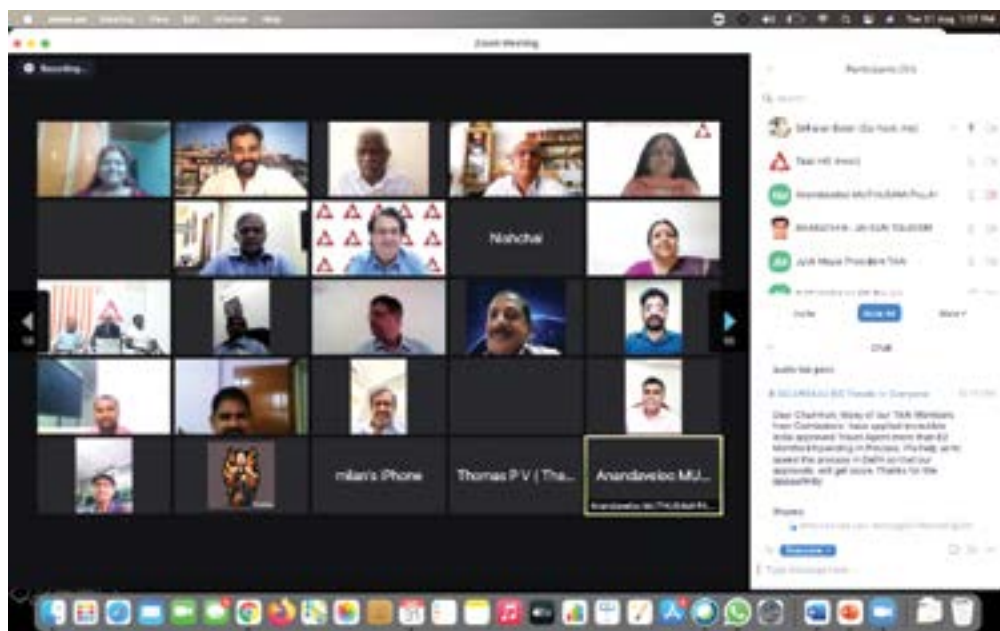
Zoom Meeting

Recording...

Nishchal

milan's iPhone

Thomas P V ( Tha...

Anandavaloo MU...

Participants (31)

Invite

Mute All

More

Chat

Audio has gone

Dear Chairman, Many of our TAAI Members from Coimbatore have applied IATA approved Travel Agent more than 60 Months. Its pending in Process. Pls help us to speed the process in Delhi so that our approvals will get soon. Thanks for the opportunity.

Type message here...